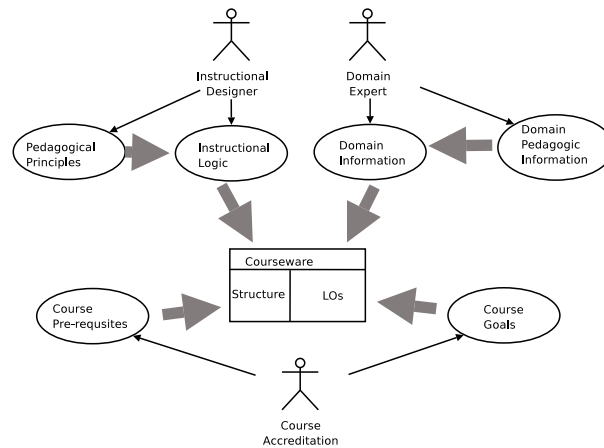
Instructional Designer

Domain Expert

Pedagogical Principles

Instructional Logic

Domain Information

Domain Pedagogic Information

Courseware

Structure

LOs

Course Pre-requsites

Course Goals

Course Accreditation